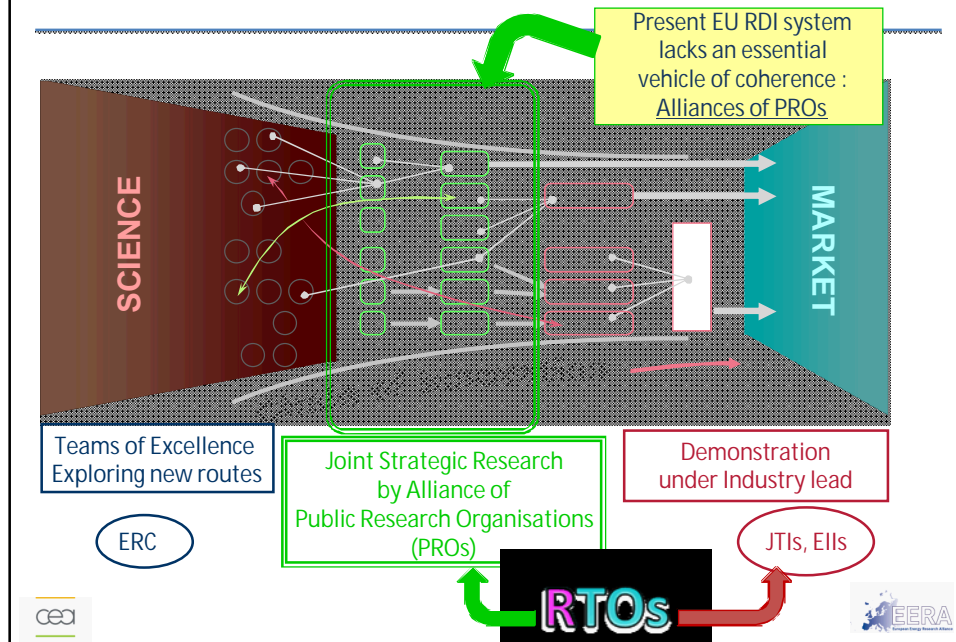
Present EU RDI system lacks an essential vehicle of coherence : Alliances of PROs

SCIENCE

MARKET

Teams of Excellence Exploring new routes

Joint Strategic Research by Alliance of Public Research Organisations (PROs)

Demonstration under Industry lead

ERC

JTIs, EIIs

RTOs

cea

EERA
European Energy Research Alliance